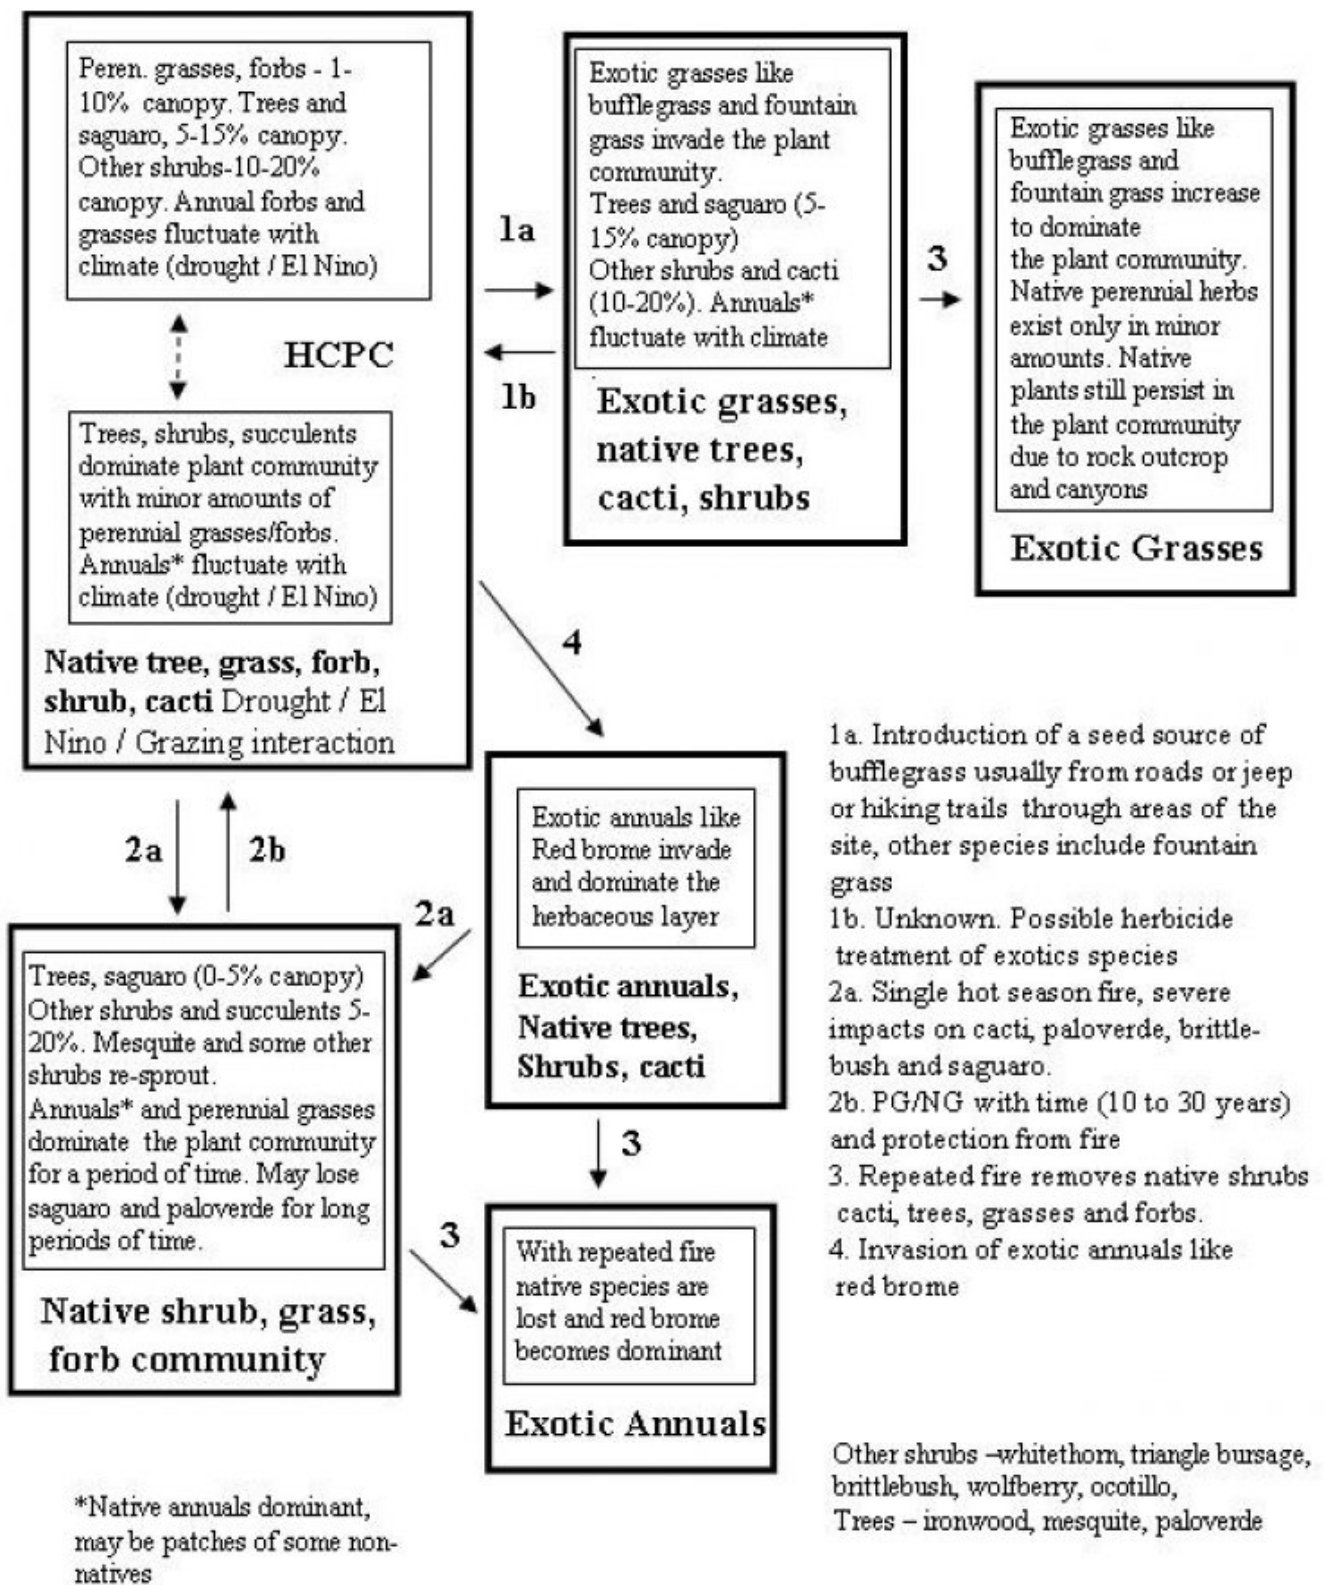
Peren. grasses, forbs - 1-10% canopy. Trees and saguaro, 5-15% canopy. Other shrubs-10-20% canopy. Annual forbs and grasses fluctuate with climate (drought / El Nino)

HCPC

Trees, shrubs, succulents dominate plant community with minor amounts of perennial grasses/forbs. Annuals* fluctuate with climate (drought / El Nino)

Native tree, grass, forb, shrub, cacti Drought / El Nino / Grazing interaction

1a

1b

Exotic grasses like bufflegrass and fountain grass invade the plant community. Trees and saguaro (5-15% canopy) Other shrubs and cacti (10-20%). Annuals* fluctuate with climate

Exotic grasses, native trees, cacti, shrubs

3

Exotic grasses like bufflegrass and fountain grass increase to dominate the plant community. Native perennial herbs exist only in minor amounts. Native plants still persist in the plant community due to rock outcrop and canyons

Exotic Grasses

4

2a

2b

Exotic annuals like Red brome invade and dominate the herbaceous layer

Exotic annuals, Native trees, Shrubs, cacti

2a

Trees, saguaro (0-5% canopy) Other shrubs and succulents 5-20%. Mesquite and some other shrubs re-sprout. Annuals* and perennial grasses dominate the plant community for a period of time. May lose saguaro and paloverde for long periods of time.

Native shrub, grass, forb community

3

3

With repeated fire native species are lost and red brome becomes dominant

Exotic Annuals

1a. Introduction of a seed source of bufflegrass usually from roads or jeep or hiking trails through areas of the site, other species include fountain grass
1b. Unknown. Possible herbicide treatment of exotics species
2a. Single hot season fire, severe impacts on cacti, paloverde, brittlebush and saguaro.
2b. PG/NG with time (10 to 30 years) and protection from fire
3. Repeated fire removes native shrubs cacti, trees, grasses and forbs.
4. Invasion of exotic annuals like red brome

Other shrubs –whitethorn, triangle bursage, brittlebush, wolfberry, ocotillo,
Trees – ironwood, mesquite, paloverde

*Native annuals dominant, may be patches of some non-natives